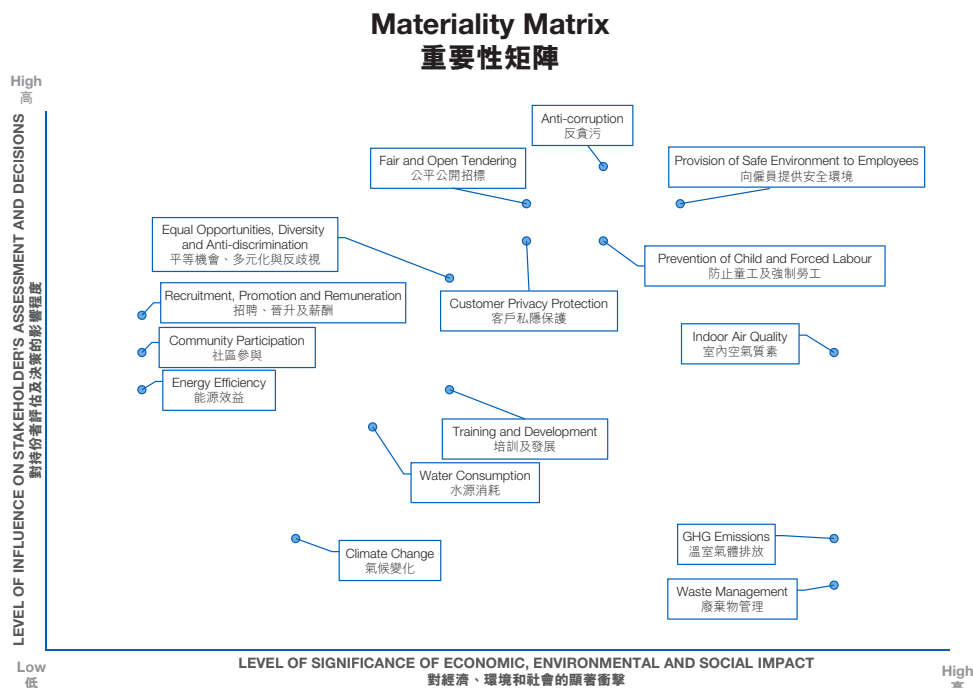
Materiality Matrix
重要性矩陣

High
高

LEVEL OF INFLUENCE ON STAKEHOLDER'S ASSESSMENT AND DECISIONS
對持份者評估及決策的影響程度

Anti-corruption
反貪污

Fair and Open Tendering
公平公開招標

Provision of Safe Environment to Employees
向僱員提供安全環境

Equal Opportunities, Diversity and Anti-discrimination
平等機會、多元化與反歧視

Prevention of Child and Forced Labour
防止童工及強制勞工

Recruitment, Promotion and Remuneration
招聘、晉升及薪酬

Customer Privacy Protection
客戶私隱保護

Community Participation
社區參與

Indoor Air Quality
室內空氣質素

Energy Efficiency
能源效益

Training and Development
培訓及發展

Water Consumption
水源消耗

GHG Emissions
溫室氣體排放

Climate Change
氣候變化

Waste Management
廢棄物管理

Low
低

LEVEL OF SIGNIFICANCE OF ECONOMIC, ENVIRONMENTAL AND SOCIAL IMPACT
對經濟、環境和社會的顯著衝擊

High
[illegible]